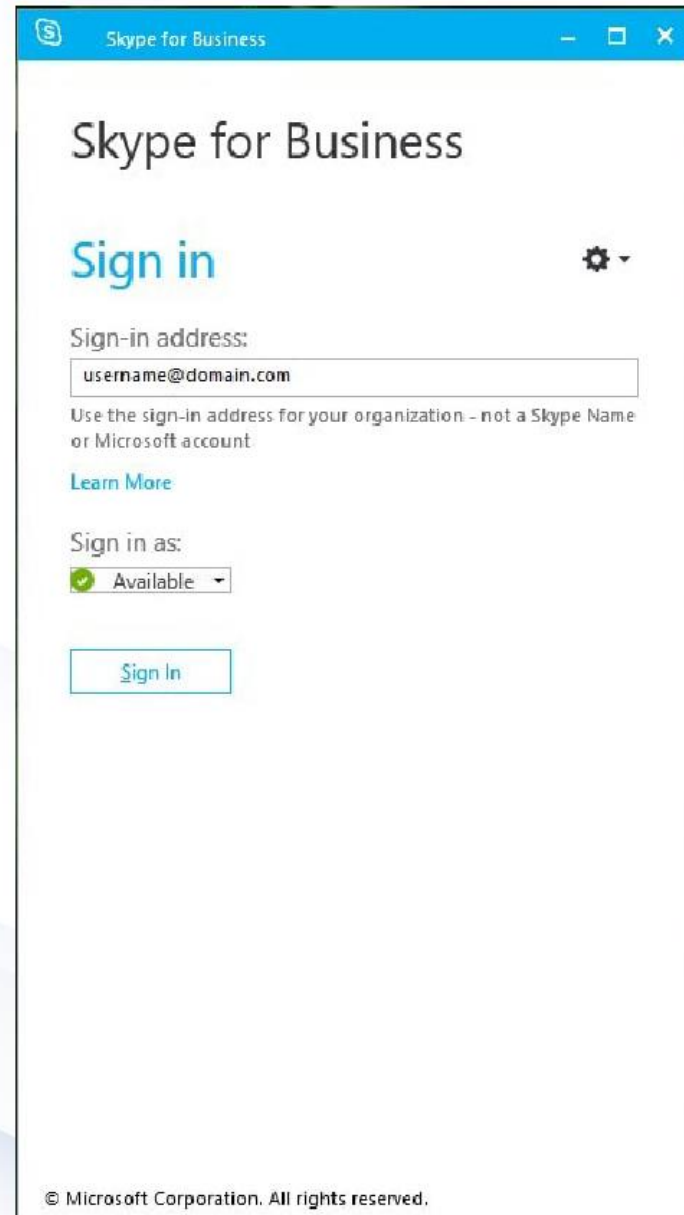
Skype for Business

Skype for Business

Sign in

Sign-in address:

username@domain.com

Use the sign-in address for your organization - not a Skype Name or Microsoft account

Learn More

Sign in as:

Available

Sign In

© Microsoft Corporation. All rights reserved.